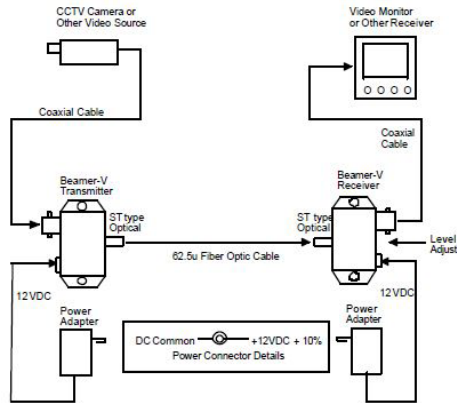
CCTV Camera or Other Video Source

Video Monitor or Other Receiver

Coaxial Cable

Coaxial Cable

Beamer-V Transmitter

Beamer-V Receiver

ST type Optical

ST type Optical

62.5u Fiber Optic Cable

Level Adjust

12VDC

12VDC

Power Adapter

Power Adapter

DC Common +12VDC + 10%

Power Connector Details